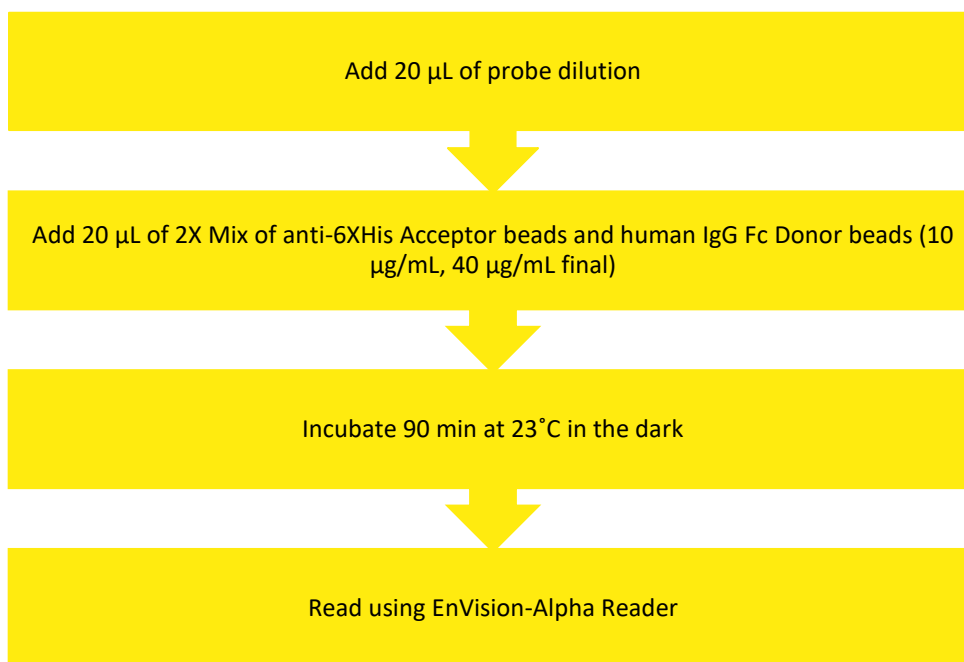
Add 20 µL of probe dilution

Add 20 µL of 2X Mix of anti-6XHis Acceptor beads and human IgG Fc Donor beads (10 µg/mL, 40 µg/mL final)

Incubate 90 min at 23˚C in the dark

Read using EnVision-Alpha Reader